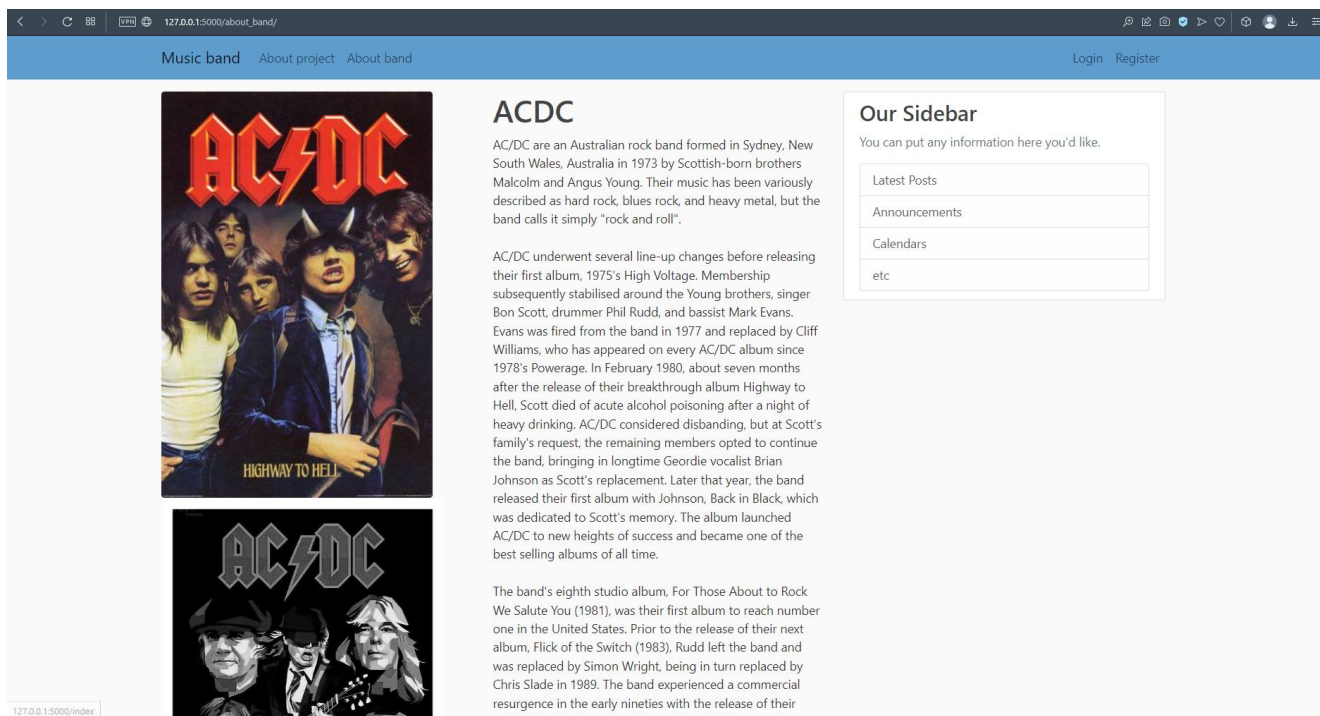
VPN 127.0.0.1:5000/about_band/

Music band About project About band

Login Register

AC/DC

HIGHWAY TO HELL

AC/DC

ACDC

AC/DC are an Australian rock band formed in Sydney, New South Wales, Australia in 1973 by Scottish-born brothers Malcolm and Angus Young. Their music has been variously described as hard rock, blues rock, and heavy metal, but the band calls it simply "rock and roll".

AC/DC underwent several line-up changes before releasing their first album, 1975's High Voltage. Membership subsequently stabilised around the Young brothers, singer Bon Scott, drummer Phil Rudd, and bassist Mark Evans. Evans was fired from the band in 1977 and replaced by Cliff Williams, who has appeared on every AC/DC album since 1978's Powerage. In February 1980, about seven months after the release of their breakthrough album Highway to Hell, Scott died of acute alcohol poisoning after a night of heavy drinking. AC/DC considered disbanding, but at Scott's family's request, the remaining members opted to continue the band, bringing in longtime Geordie vocalist Brian Johnson as Scott's replacement. Later that year, the band released their first album with Johnson, Back in Black, which was dedicated to Scott's memory. The album launched AC/DC to new heights of success and became one of the best selling albums of all time.

The band's eighth studio album, For Those About to Rock We Salute You (1981), was their first album to reach number one in the United States. Prior to the release of their next album, Flick of the Switch (1983), Rudd left the band and was replaced by Simon Wright, being in turn replaced by Chris Slade in 1989. The band experienced a commercial resurgence in the early nineties with the release of their

Our Sidebar

You can put any information here you'd like.

Latest Posts

Announcements

Calendars

etc

127.0.0.1:5000/index